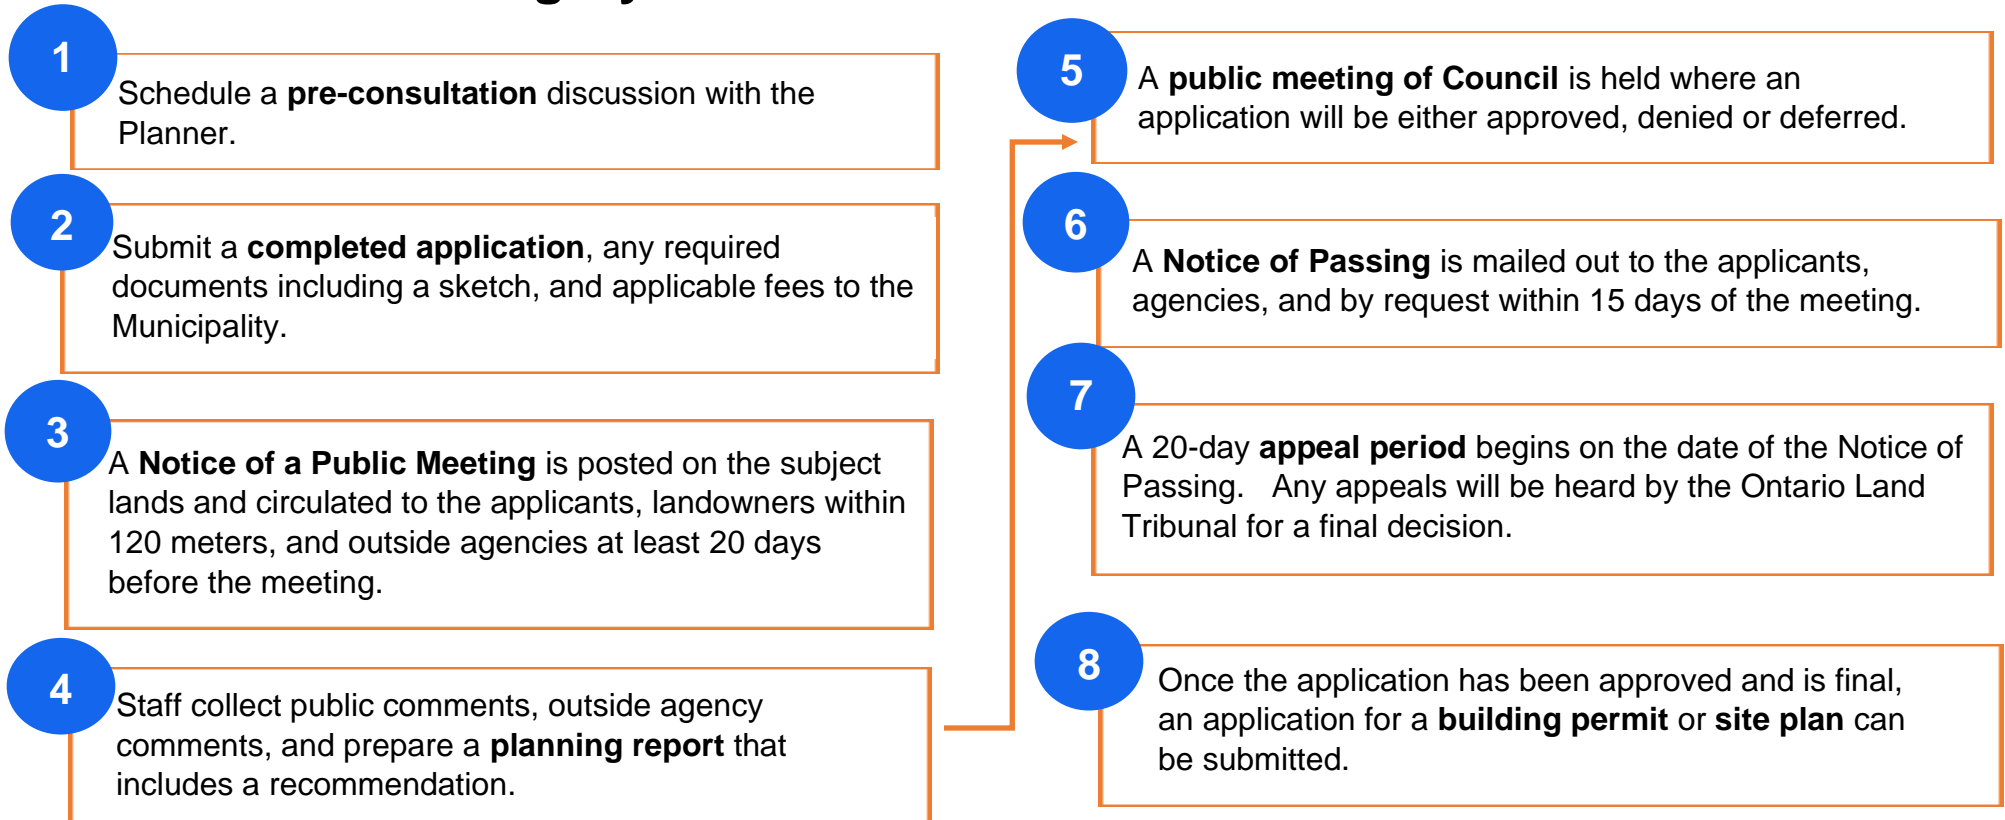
1

Schedule a **pre-consultation** discussion with the Planner.

2

Submit a **completed application**, any required documents including a sketch, and applicable fees to the Municipality.

3

A **Notice of a Public Meeting** is posted on the subject lands and circulated to the applicants, landowners within 120 meters, and outside agencies at least 20 days before the meeting.

4

Staff collect public comments, outside agency comments, and prepare a **planning report** that includes a recommendation.

5

A **public meeting of Council** is held where an application will be either approved, denied or deferred.

6

A **Notice of Passing** is mailed out to the applicants, agencies, and by request within 15 days of the meeting.

7

A 20-day **appeal period** begins on the date of the Notice of Passing. Any appeals will be heard by the Ontario Land Tribunal for a final decision.

8

Once the application has been approved and is final, an application for a **building permit** or **site plan** can be submitted.